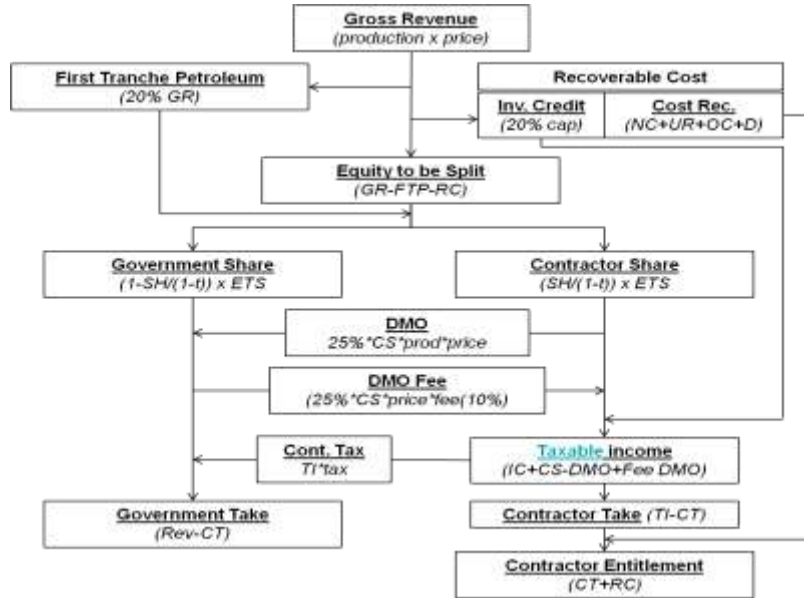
Gross Revenue
(production x price)

First Tranche Petroleum
(20% GR)

Recoverable Cost

Inv. Credit
(20% cap)

Cost Rec.
(NC+UR+OC+D)

Equity to be Split
(GR-FTP-RC)

Government Share
(1-SH/(1-t)) x ETS

Contractor Share
(SH/(1-t)) x ETS

DMO
25%*CS*prod*price

DMO Fee
(25%*CS*price*fee(10%)

Cont. Tax
TI*tax

Taxable income
(IC+CS-DMO+Fee DMO)

Government Take
(Rev-CT)

Contractor Take (TI-CT)

Contractor Entitlement
(CT+RC)